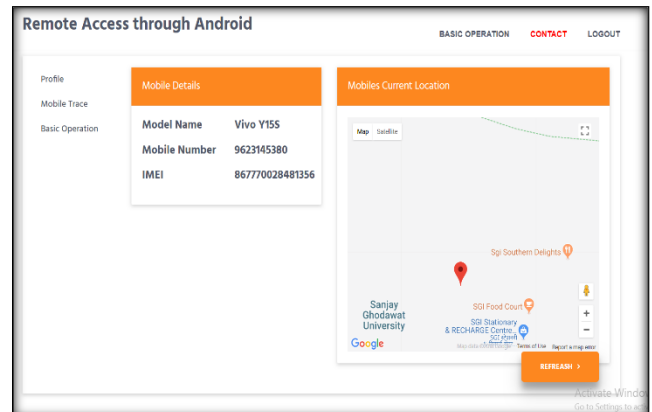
Remote Access through Android

BASIC OPERATION CONTACT LOGOUT

Profile

Mobile Trace

Basic Operation

Mobile Details

| Model Name | Vivo Y15S |
|---|---|
| Mobile Number | 9623145380 |
| IMEI | 867770028481356 |

Mobiles Current Location

Map Satellite

Sgi Southern Delights

SGI Food Court

Sanjay Ghodawat University

SGI Stationary & RECHARGE Centre

SGI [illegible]

Google

Map data ©2022 Google Terms of Use Report a map error

REFRESH >

Activate Windows
Go to Settings to activate Windows.